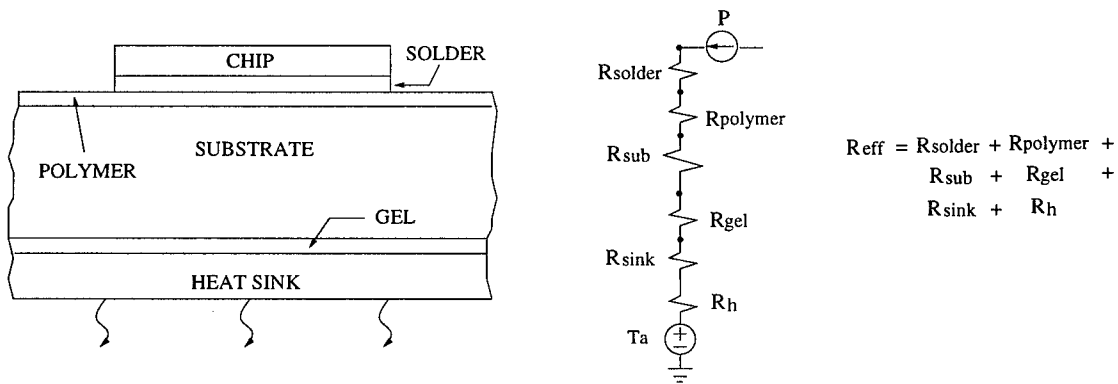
CHIP

SOLDER

POLYMER

SUBSTRATE

GEL

HEAT SINK

P

$R_{solder}$

$R_{polymer}$

$R_{sub}$

$R_{gel}$

$R_{sink}$

$R_h$

Ta

$R_{eff} = R_{solder} + R_{polymer} + R_{sub} + R_{gel} + R_{sink} + R_h$